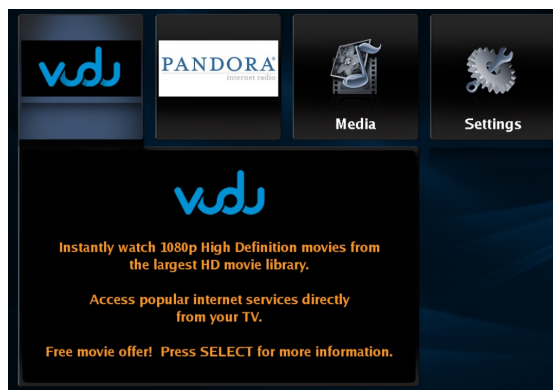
vudu

PANDORA
internet radio

Media

Settings

vudu

Instantly watch 1080p High Definition movies from the largest HD movie library.

Access popular internet services directly from your TV.

Free movie offer! Press SELECT for more information.